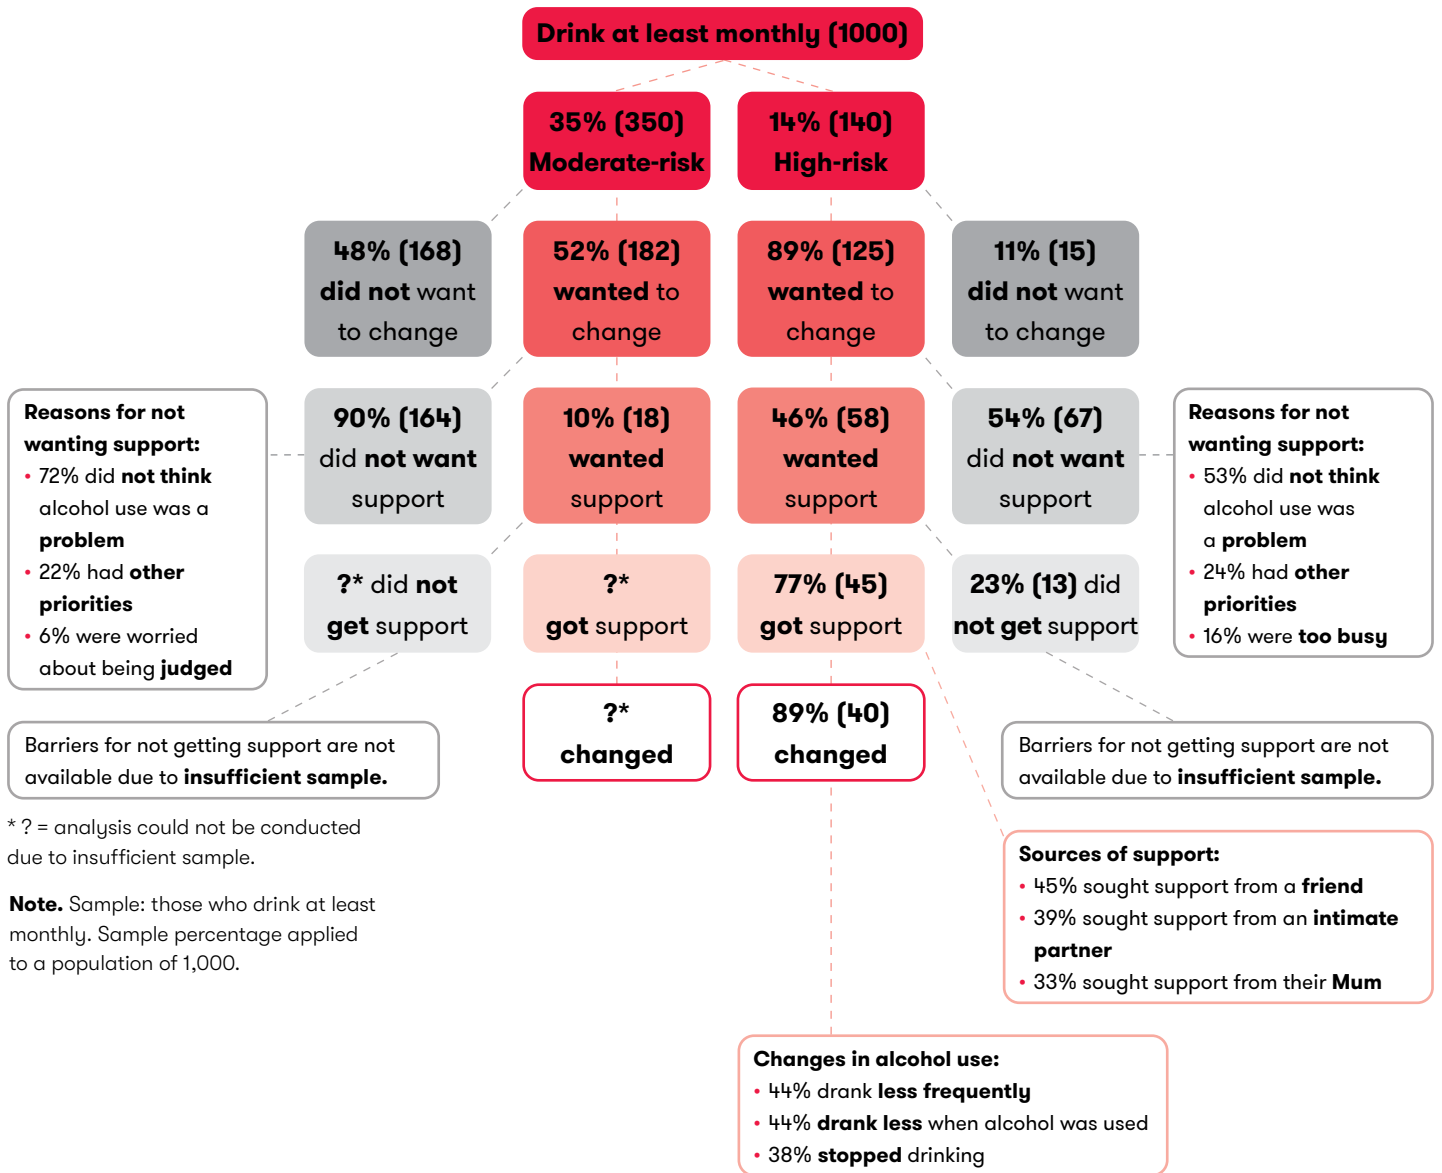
Drink at least monthly (1000)

35% (350) Moderate-risk

14% (140) High-risk

48% (168) did not want to change

52% (182) wanted to change

89% (125) wanted to change

11% (15) did not want to change

Reasons for not wanting support:
• 72% did not think alcohol use was a problem
• 22% had other priorities
• 6% were worried about being judged

90% (164) did not want support

10% (18) wanted support

46% (58) wanted support

54% (67) did not want support

Reasons for not wanting support:
• 53% did not think alcohol use was a problem
• 24% had other priorities
• 16% were too busy

?* did not get support

?* got support

77% (45) got support

23% (13) did not get support

?* changed

89% (40) changed

Barriers for not getting support are not available due to insufficient sample.

Barriers for not getting support are not available due to insufficient sample.

* ? = analysis could not be conducted due to insufficient sample.

Note. Sample: those who drink at least monthly. Sample percentage applied to a population of 1,000.

Sources of support:
• 45% sought support from a friend
• 39% sought support from an intimate partner
• 33% sought support from their Mum

Changes in alcohol use:
• 44% drank less frequently
• 44% drank less when alcohol was used
• 38% stopped drinking